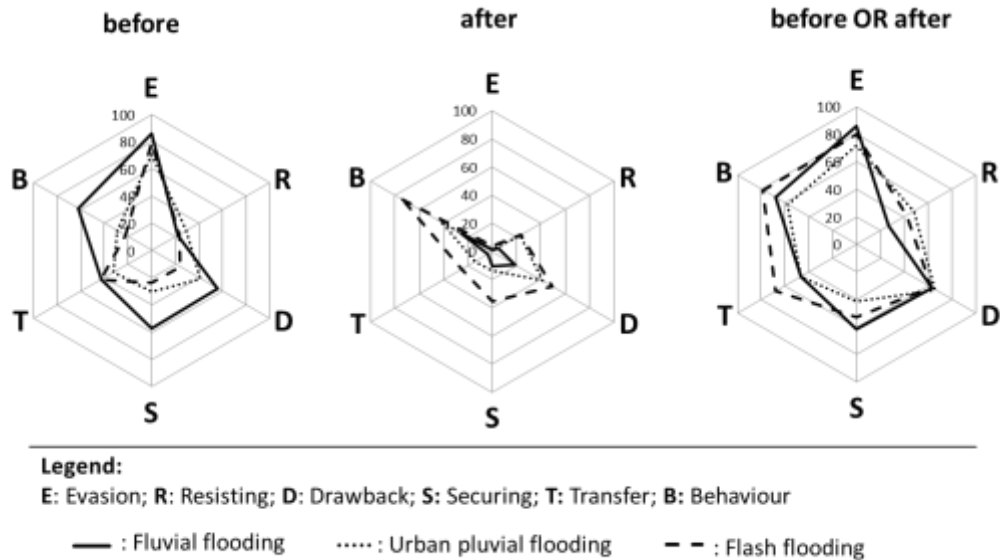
before

E
R
D
S
T
B
100
80
60
40
20
0

after

E
R
D
S
T
B
100
80
60
40
20
0

before OR after

E
R
D
S
T
B
100
80
60
40
20
0

Legend:
E: Evasion; R: Resisting; D: Drawback; S: Securing; T: Transfer; B: Behaviour

: Fluvial flooding
: Urban pluvial flooding
: Flash flooding